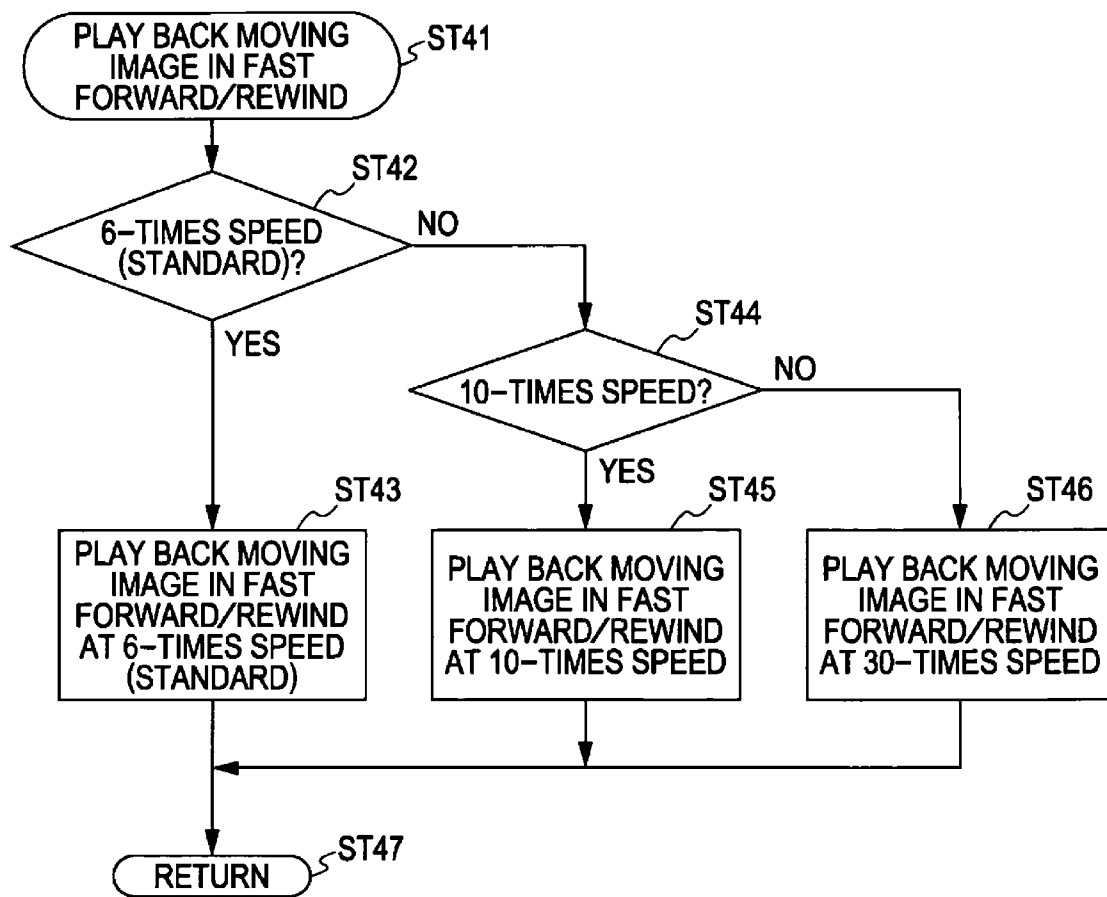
PLAY BACK MOVING IMAGE IN FAST FORWARD/REWIND
ST41

ST42
6-TIMES SPEED (STANDARD)?
NO
YES

ST44
10-TIMES SPEED?
NO
YES

ST43
PLAY BACK MOVING IMAGE IN FAST FORWARD/REWIND AT 6-TIMES SPEED (STANDARD)

ST45
PLAY BACK MOVING IMAGE IN FAST FORWARD/REWIND AT 10-TIMES SPEED

ST46
PLAY BACK MOVING IMAGE IN FAST FORWARD/REWIND AT 30-TIMES SPEED

RETURN
ST47